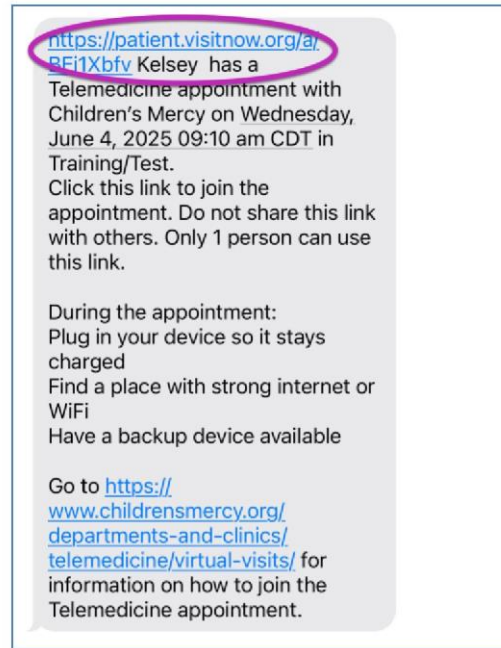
https://patient.visitnow.org/a/BFj1Xbfv Kelsey has a Telemedicine appointment with Children's Mercy on Wednesday, June 4, 2025 09:10 am CDT in Training/Test.
Click this link to join the appointment. Do not share this link with others. Only 1 person can use this link.

During the appointment:
Plug in your device so it stays charged
Find a place with strong internet or WiFi
Have a backup device available

Go to https://www.childrensmercy.org/departments-and-clinics/telemedicine/virtual-visits/ for information on how to join the Telemedicine appointment.